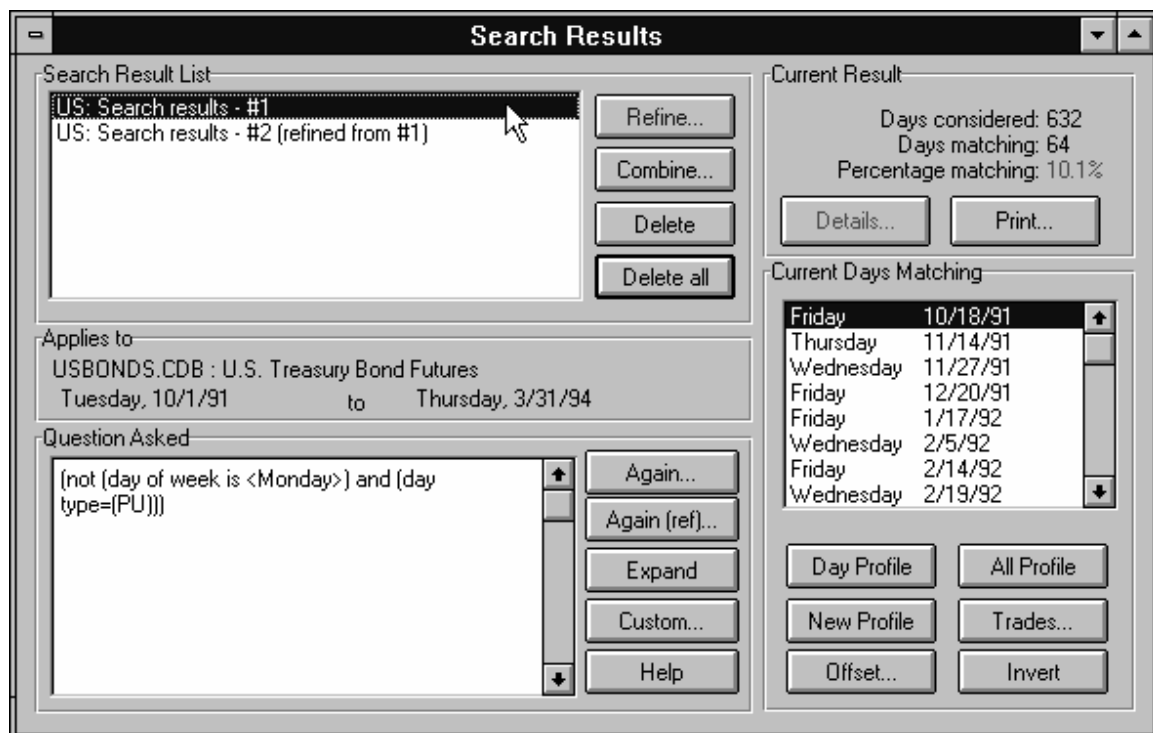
Search Results

Search Result List
US: Search results - #1
US: Search results - #2 (refined from #1)

Refine...
Combine...
Delete
Delete all

Current Result
Days considered: 632
Days matching: 64
Percentage matching: 10.1%

Details...
Print...

Applies to
USBONDS.CDB : U.S. Treasury Bond Futures
Tuesday, 10/1/91 to Thursday, 3/31/94

Question Asked
(not (day of week is <Monday>) and (day type=(PU)))

Again...
Again (ref)...
Expand
Custom...
Help

Current Days Matching

| | |
|---|---|
| Friday | 10/18/91 |
| Thursday | 11/14/91 |
| Wednesday | 11/27/91 |
| Friday | 12/20/91 |
| Friday | 1/17/92 |
| Wednesday | 2/5/92 |
| Friday | 2/14/92 |
| Wednesday | 2/19/92 |

Day Profile
All Profile
New Profile
Trades...
Offset...
Invert